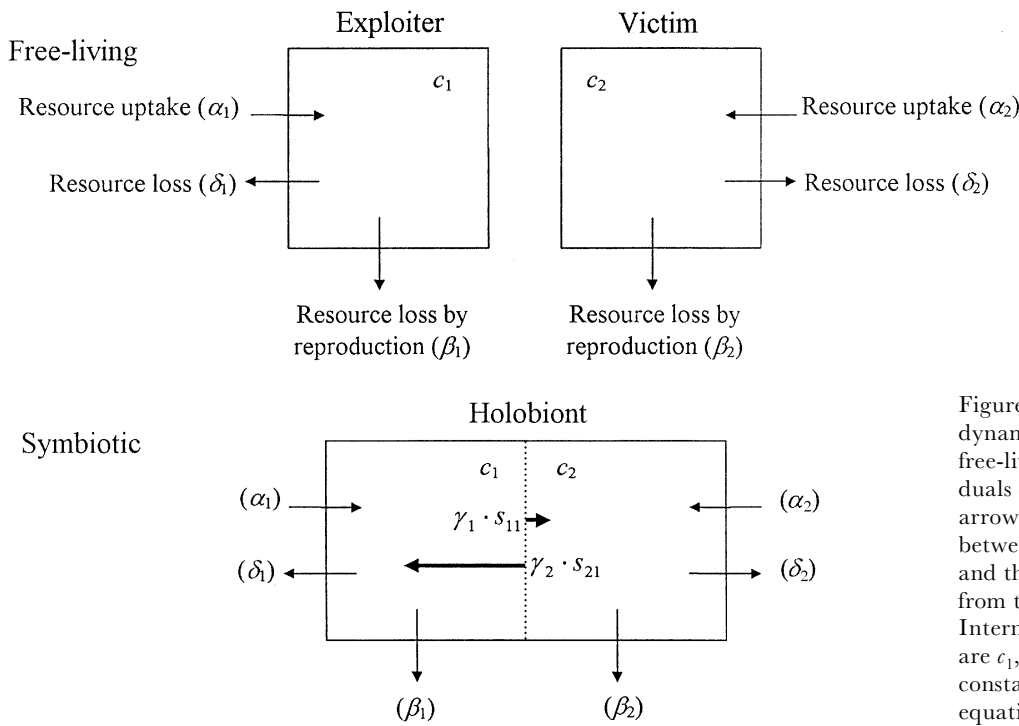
Exploiter

Victim

Free-living

$c_1$

$c_2$

Resource uptake ($\alpha_1$)

Resource uptake ($\alpha_2$)

Resource loss ($\delta_1$)

Resource loss ($\delta_2$)

Resource loss by reproduction ($\beta_1$)

Resource loss by reproduction ($\beta_2$)

Holobiont

Symbiotic

$c_1$

$c_2$

($\alpha_1$)

$\gamma_1 \cdot s_{11}$

($\alpha_2$)

($\delta_1$)

$\gamma_2 \cdot s_{21}$

($\delta_2$)

($\beta_1$)

($\beta_2$)

Figure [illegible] dynam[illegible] free-li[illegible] duals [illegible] arrow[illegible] betwe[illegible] and th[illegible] from t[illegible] Intern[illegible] are $c_1$, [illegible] consta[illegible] equati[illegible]